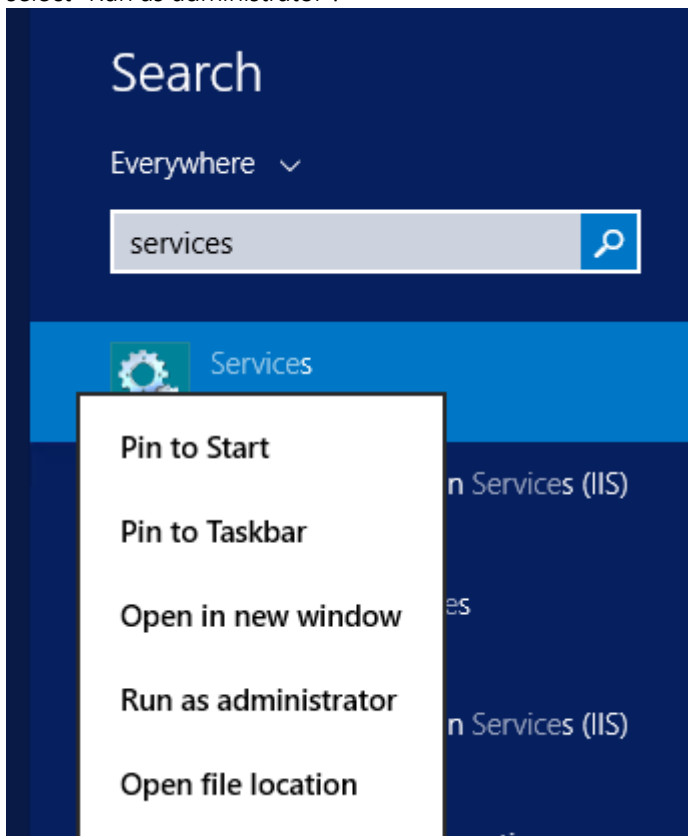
select "Run as administrator".

Search

Everywhere

services

Services

n Services (IIS)

es

n Services (IIS)

Pin to Start

Pin to Taskbar

Open in new window

Run as administrator

Open file location